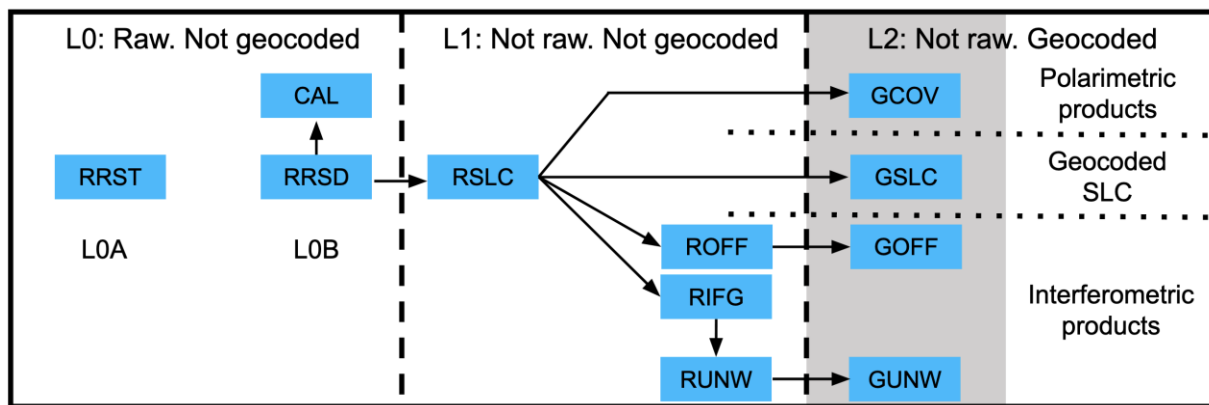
L0: Raw. Not geocoded

L1: Not raw. Not geocoded

L2: Not raw. Geocoded

CAL

RRST

RRSD

L0A

L0B

RSLC

GCOV

Polarimetric products

GSLC

Geocoded SLC

ROFF

GOFF

RIFG

Interferometric products

RUNW

GUNW